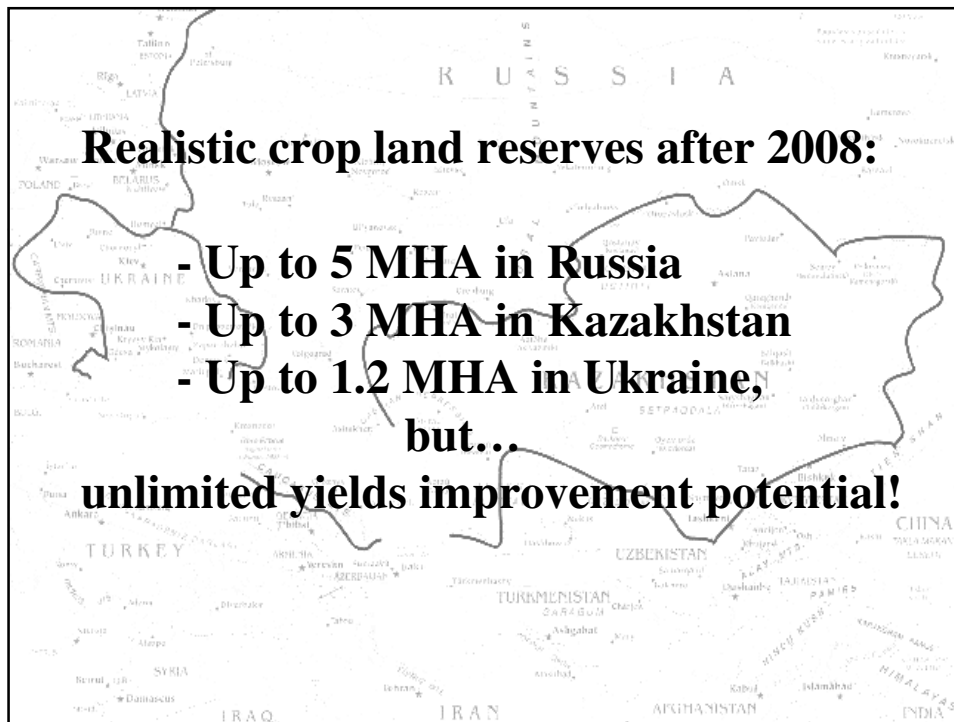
Realistic crop land reserves after 2008:

- Up to 5 MHA in Russia
- Up to 3 MHA in Kazakhstan
- Up to 1.2 MHA in Ukraine,
but…
unlimited yields improvement potential!

R U S S I A
Tallinn
Riga
LATVIA
POLAND
BELARUS
Warsaw
Kiev
UKRAINE
MOLDOVA
Chisinau
ROMANIA
Bucharest
Astana
UZBEKISTAN
TURKMENISTAN
TURKEY
Ankara
ARMENIA
Yerevan
AZERBAIJAN
SYRIA
Damascus
Beirut
IRAQ
IRAN
Tehran
AFGHANISTAN
Kabul
Islamabad
Dushanbe
TAJIKISTAN
Bishkek
CHINA
INDIA
Tashkent
Ashgabat
Tbilisi